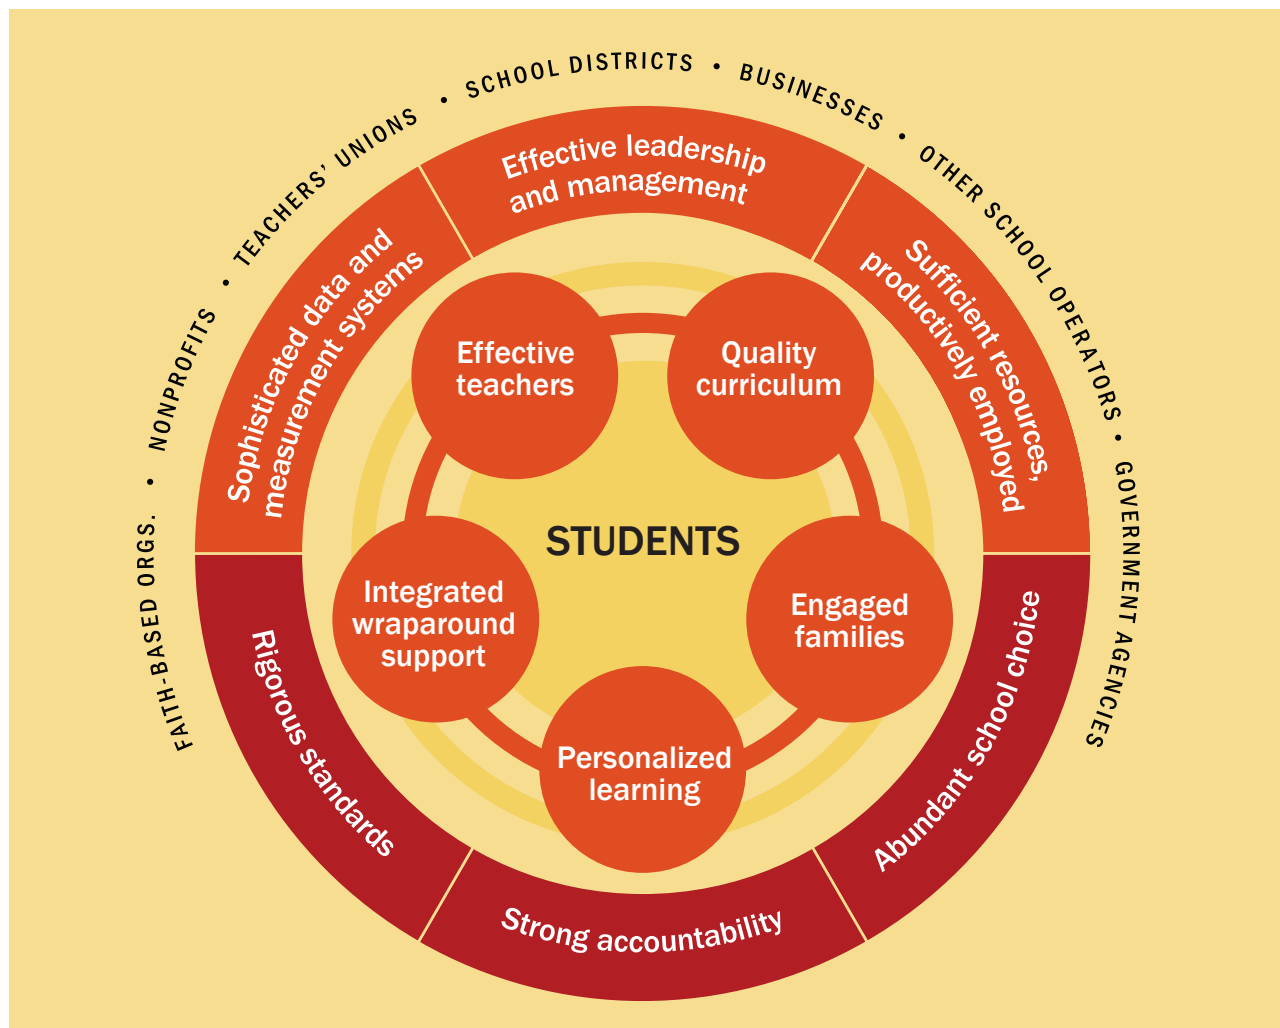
FAITH-BASED ORGS. • NONPROFITS • TEACHERS' UNIONS • SCHOOL DISTRICTS • BUSINESSES • OTHER SCHOOL OPERATORS • GOVERNMENT AGENCIES

Effective leadership and management

Sufficient resources, productively employed

Abundant school choice

Strong accountability

Rigorous standards

Sophisticated data and measurement systems

Effective teachers

Quality curriculum

STUDENTS

Integrated wraparound support

Engaged families

Personalized learning